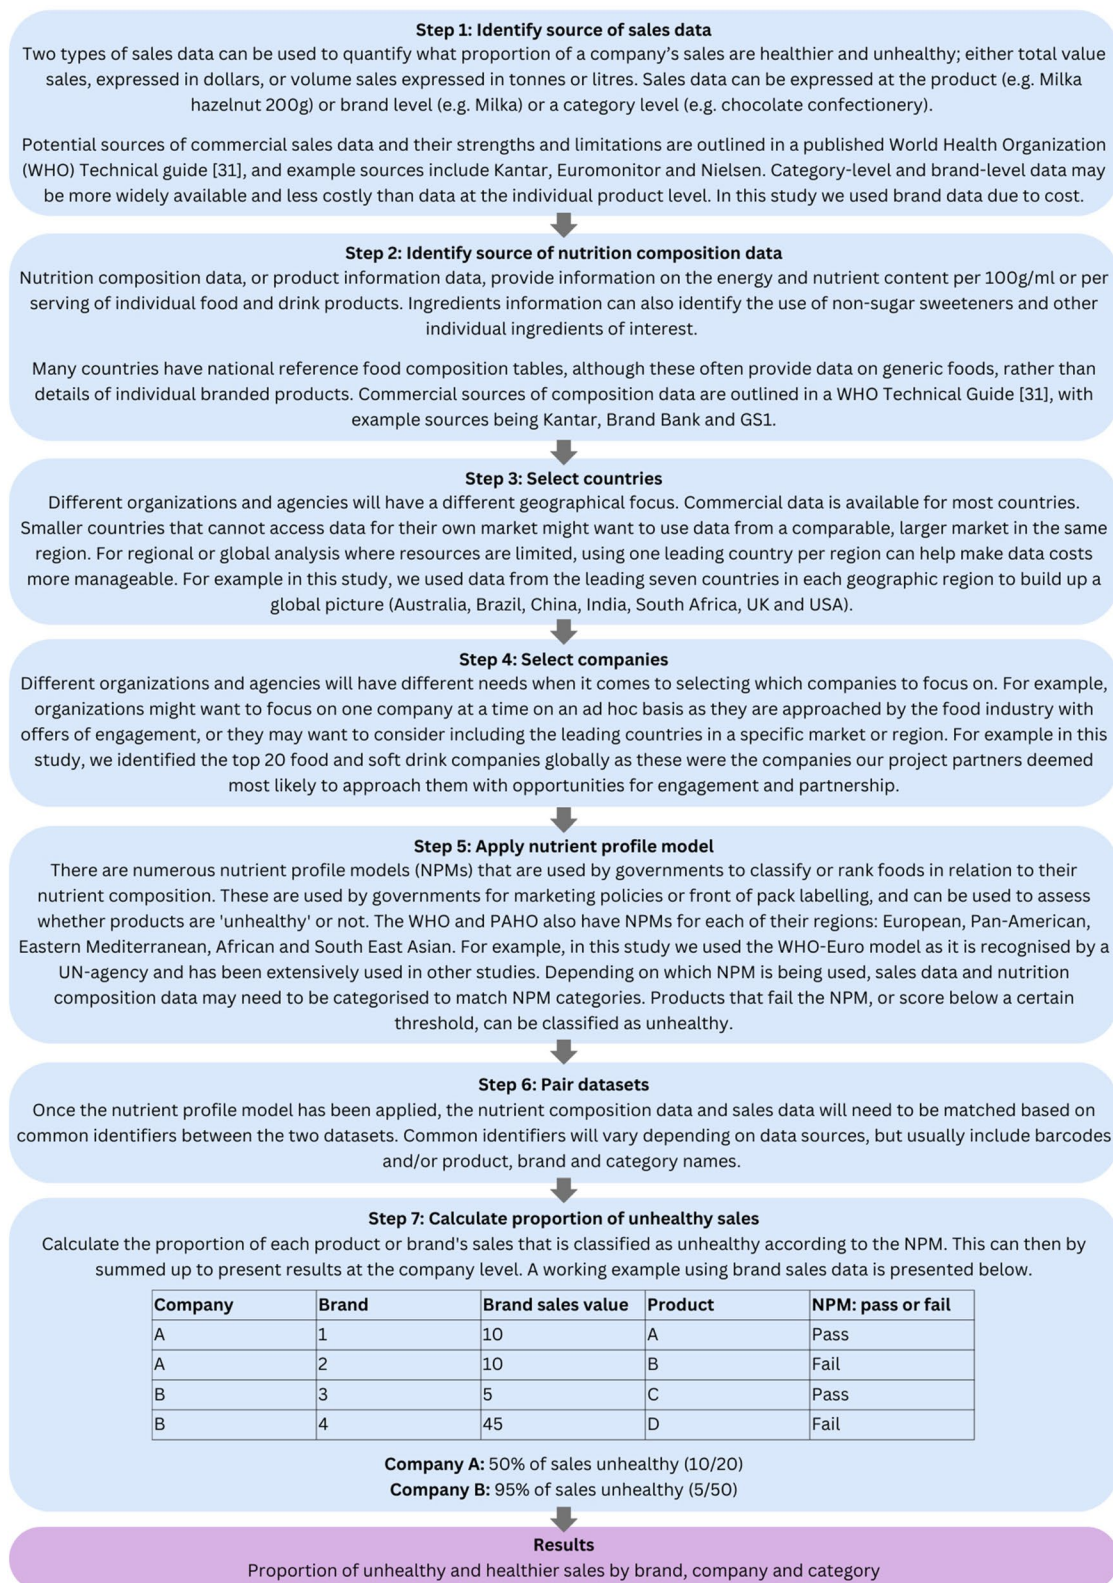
**Step 1: Identify source of sales data**
Two types of sales data can be used to quantify what proportion of a company's sales are healthier and unhealthy; either total value sales, expressed in dollars, or volume sales expressed in tonnes or litres. Sales data can be expressed at the product (e.g. Milka hazelnut 200g) or brand level (e.g. Milka) or a category level (e.g. chocolate confectionery).

Potential sources of commercial sales data and their strengths and limitations are outlined in a published World Health Organization (WHO) Technical guide [31], and example sources include Kantar, Euromonitor and Nielsen. Category-level and brand-level data may be more widely available and less costly than data at the individual product level. In this study we used brand data due to cost.

**Step 2: Identify source of nutrition composition data**
Nutrition composition data, or product information data, provide information on the energy and nutrient content per 100g/ml or per serving of individual food and drink products. Ingredients information can also identify the use of non-sugar sweeteners and other individual ingredients of interest.

Many countries have national reference food composition tables, although these often provide data on generic foods, rather than details of individual branded products. Commercial sources of composition data are outlined in a WHO Technical Guide [31], with example sources being Kantar, Brand Bank and GS1.

**Step 3: Select countries**
Different organizations and agencies will have a different geographical focus. Commercial data is available for most countries. Smaller countries that cannot access data for their own market might want to use data from a comparable, larger market in the same region. For regional or global analysis where resources are limited, using one leading country per region can help make data costs more manageable. For example in this study, we used data from the leading seven countries in each geographic region to build up a global picture (Australia, Brazil, China, India, South Africa, UK and USA).

**Step 4: Select companies**
Different organizations and agencies will have different needs when it comes to selecting which companies to focus on. For example, organizations might want to focus on one company at a time on an ad hoc basis as they are approached by the food industry with offers of engagement, or they may want to consider including the leading countries in a specific market or region. For example in this study, we identified the top 20 food and soft drink companies globally as these were the companies our project partners deemed most likely to approach them with opportunities for engagement and partnership.

**Step 5: Apply nutrient profile model**
There are numerous nutrient profile models (NPMs) that are used by governments to classify or rank foods in relation to their nutrient composition. These are used by governments for marketing policies or front of pack labelling, and can be used to assess whether products are 'unhealthy' or not. The WHO and PAHO also have NPMs for each of their regions: European, Pan-American, Eastern Mediterranean, African and South East Asian. For example, in this study we used the WHO-Euro model as it is recognised by a UN-agency and has been extensively used in other studies. Depending on which NPM is being used, sales data and nutrition composition data may need to be categorised to match NPM categories. Products that fail the NPM, or score below a certain threshold, can be classified as unhealthy.

**Step 6: Pair datasets**
Once the nutrient profile model has been applied, the nutrient composition data and sales data will need to be matched based on common identifiers between the two datasets. Common identifiers will vary depending on data sources, but usually include barcodes and/or product, brand and category names.

**Step 7: Calculate proportion of unhealthy sales**
Calculate the proportion of each product or brand's sales that is classified as unhealthy according to the NPM. This can then by summed up to present results at the company level. A working example using brand sales data is presented below.

| Company | Brand | Brand sales value | Product | NPM: pass or fail |
|---|---|---|---|---|
| A | 1 | 10 | A | Pass |
| A | 2 | 10 | B | Fail |
| B | 3 | 5 | C | Pass |
| B | 4 | 45 | D | Fail |

**Company A:** 50% of sales unhealthy (10/20)
**Company B:** 95% of sales unhealthy (5/50)

**Results**
Proportion of unhealthy and healthier sales by brand, company and category